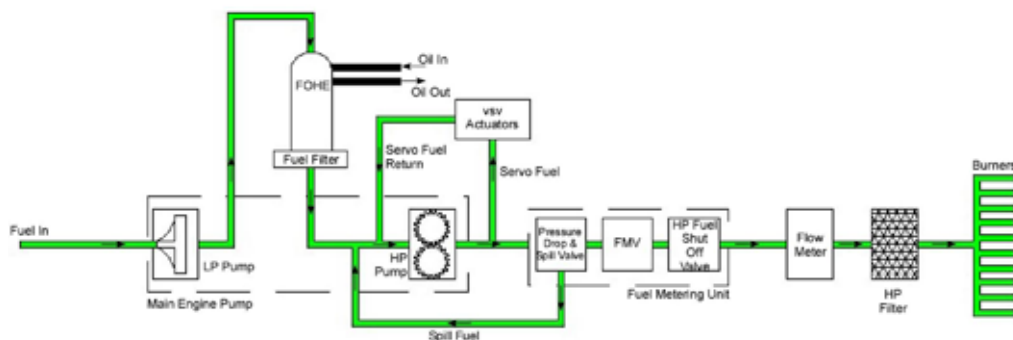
Oil In
Oil Out
FOHE
Fuel Filter
VSV Actuators
Servo Fuel Return
Servo Fuel
Fuel In
LP Pump
Main Engine Pump
HP Pump
Pressure Drop & Spill Valve
FMV
HP Fuel Shut Off Valve
Fuel Metering Unit
Flow Meter
HP Filter
Burner
Spill Fuel